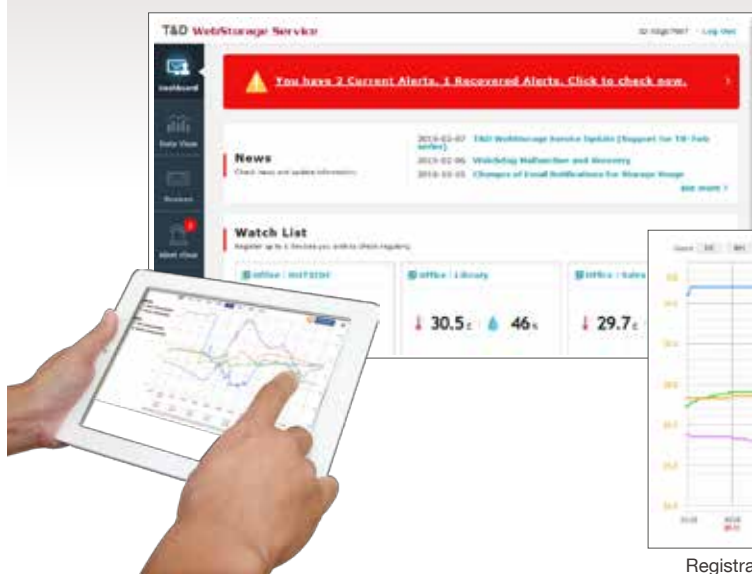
T&D WebStorage Service

Log Out

Dashboard

You have 2 Current Alerts, 1 Recovered Alerts. Click to check now.

Data View

Alert View

News

Check news and update information.

2015-02-07 T&D WebStorage Service Update (Support for TR-7wb series)

2015-02-06 WebStorage Malfunction and Recovery

2015-02-05 Changes of Email Notifications for Storage Usage

See more

Watch List

Register up to 3 Devices you wish to check regularly.

Office : OUTSIDE

Office : Library

Office : Sales

30.5 c

46 %

29.7 c

Registra